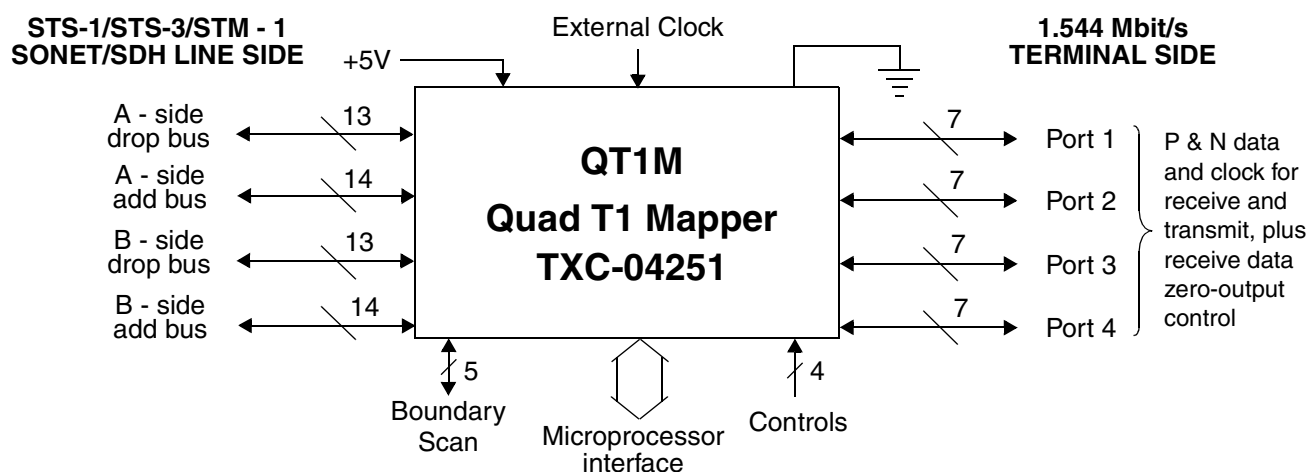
STS-1/STS-3/STM - 1
SONET/SDH LINE SIDE

External Clock

1.544 Mbit/s
TERMINAL SIDE

+5V

A - side drop bus
13

A - side add bus
14

B - side drop bus
13

B - side add bus
14

QT1M
Quad T1 Mapper
TXC-04251

7
Port 1
7
Port 2
7
Port 3
7
Port 4

P & N data and clock for receive and transmit, plus receive data zero-output control

5
Boundary Scan

Microprocessor interface

4
Controls